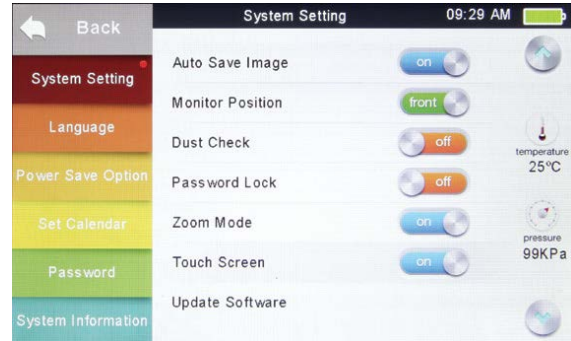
Back
System Setting
09:29 AM
System Setting
Language
Power Save Option
Set Calendar
Password
System Information
Auto Save Image
on
Monitor Position
front
Dust Check
off
Password Lock
off
Zoom Mode
on
Touch Screen
on
Update Software
temperature
25°C
pressure
99KPa